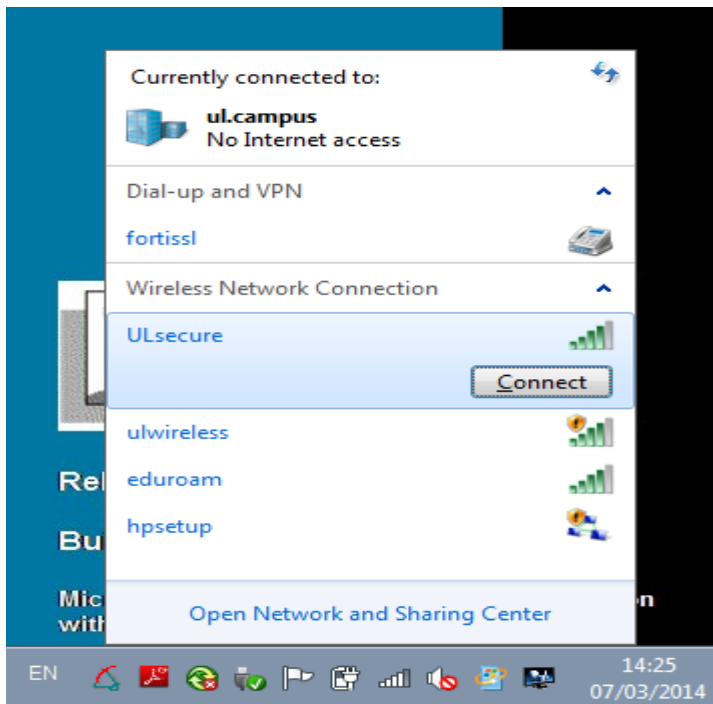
Currently connected to:

ul.campus
No Internet access

Dial-up and VPN

fortissl

Wireless Network Connection

ULsecure

Connect

ulwireless

eduroam

hpsetup

Open Network and Sharing Center

Rel

Bu

Mic
with

n

EN

14:25
07/03/2014